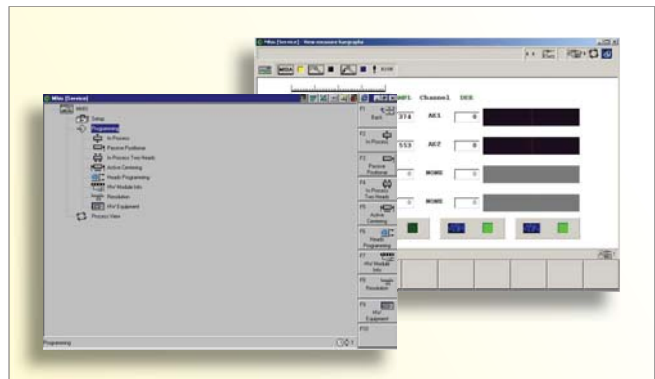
Mite [Service] - View measure bargraphs

Mite [Service]

MMS

Setup

Programming

In Process

Passive Positioner

In Process Two Heads

Active Centering

Heads Programming

HV Module Info

Resolution

HV Equipment

Process View

Programming

F1 Back

F2 In Process

F3 Passive Positioner

F4 In Process Two Heads

F5 Active Centering

F6 Heads Programming

F7 HV Module Info

F8 Resolution

F9 HV Equipment

F10

Channel

374 AE1 0

553 AE2 0

0 NONE 0

0 NONE 0